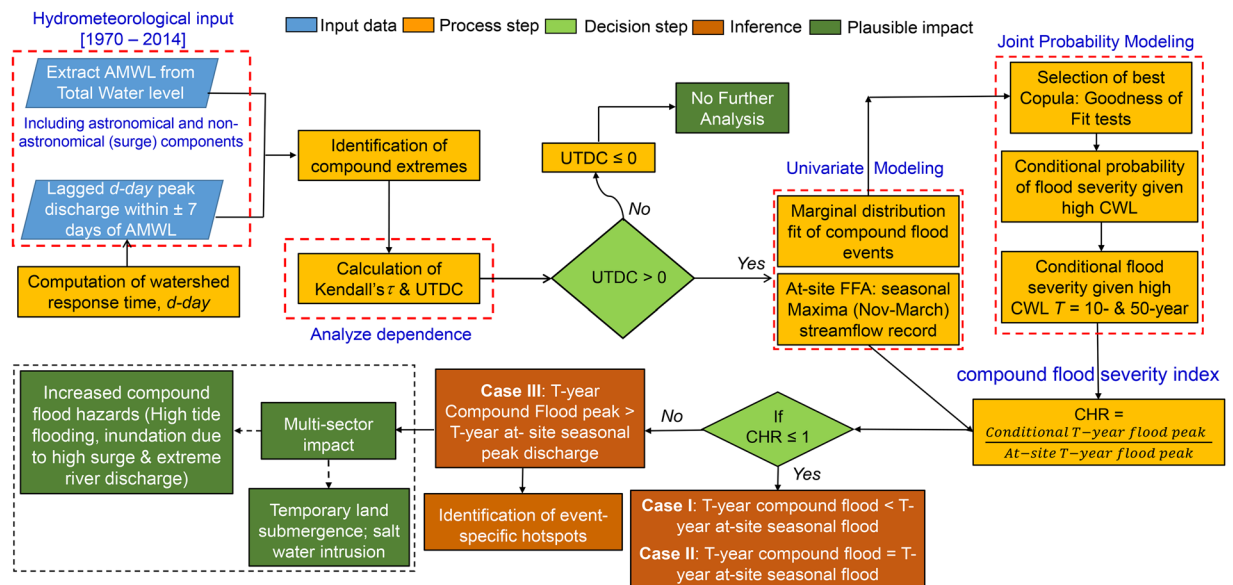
Hydrometeorological input [1970 – 2014]

Input data
Process step
Decision step
Inference
Plausible impact

Extract AMWL from Total Water level

Including astronomical and non-astronomical (surge) components

Lagged $d$-$day$ peak discharge within ± 7 days of AMWL

Computation of watershed response time, $d$-$day$

Identification of compound extremes

Calculation of Kendall's $\tau$ & UTDC

Analyze dependence

No Further Analysis

UTDC ≤ 0

No

UTDC > 0

Yes

Univariate Modeling

Marginal distribution fit of compound flood events

At-site FFA: seasonal Maxima (Nov-March) streamflow record

Joint Probability Modeling

Selection of best Copula: Goodness of Fit tests

Conditional probability of flood severity given high CWL

Conditional flood severity given high CWL $T$ = 10- & 50-year

compound flood severity index

CHR = $\frac{Conditional\ T-year\ flood\ peak}{At-site\ T-year\ flood\ peak}$

If CHR ≤ 1

No

Yes

Case III: T-year Compound Flood peak > T-year at- site seasonal peak discharge

Identification of event-specific hotspots

Case I: T-year compound flood < T-year at-site seasonal flood

Case II: T-year compound flood = T-year at-site seasonal flood

Multi-sector impact

Increased compound flood hazards (High tide flooding, inundation due to high surge & extreme river discharge)

Temporary land submergence; salt water intrusion